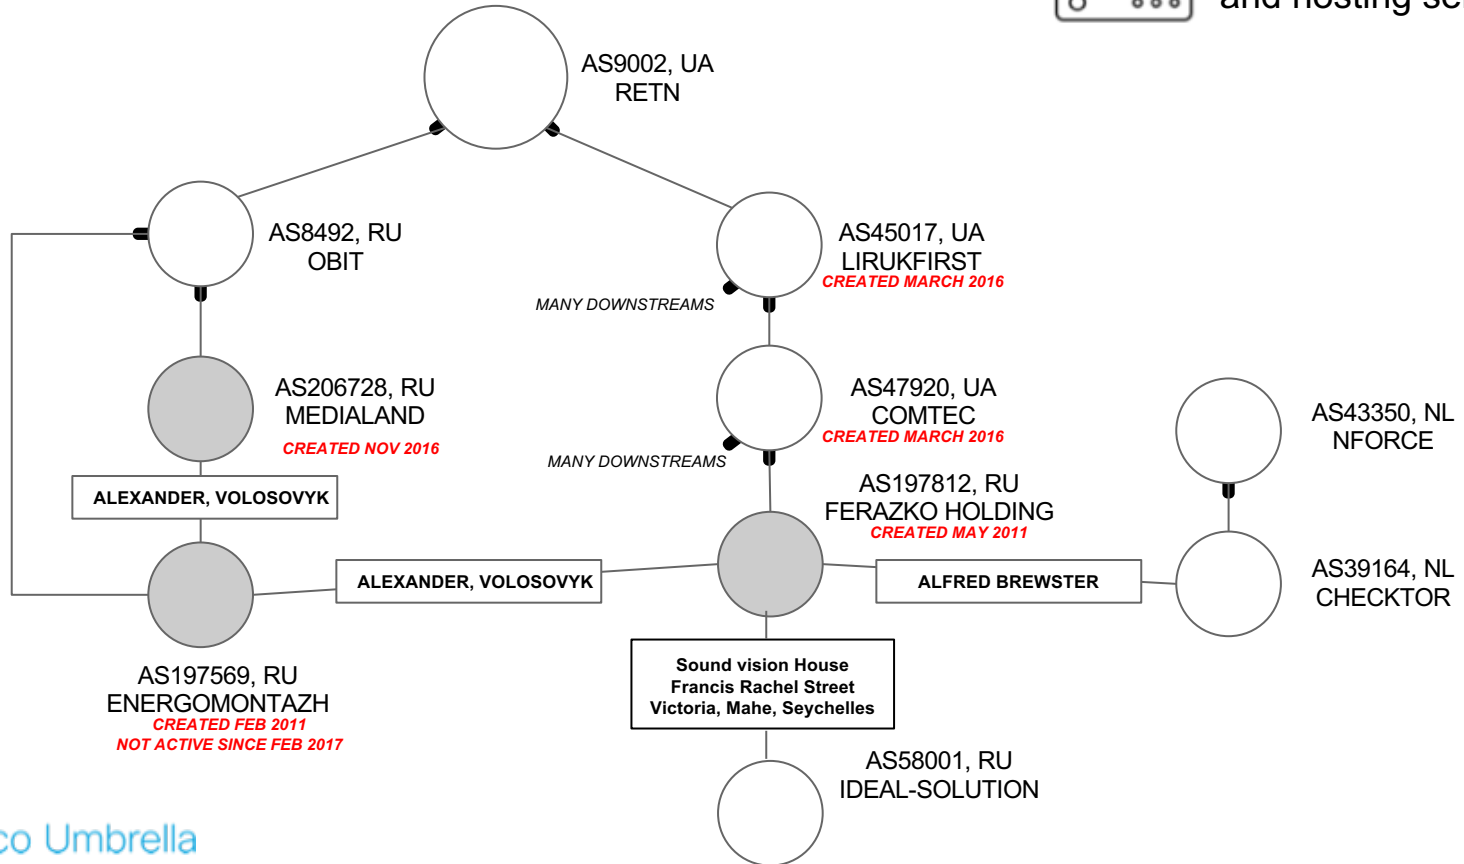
and hosting se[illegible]

AS9002, UA
RETN

AS8492, RU
OBIT

AS45017, UA
LIRUKFIRST
CREATED MARCH 2016

MANY DOWNSTREAMS

AS206728, RU
MEDIALAND
CREATED NOV 2016

AS47920, UA
COMTEC
CREATED MARCH 2016

MANY DOWNSTREAMS

AS43350, NL
NFORCE

ALEXANDER, VOLOSOVYK

AS197812, RU
FERAZKO HOLDING
CREATED MAY 2011

ALEXANDER, VOLOSOVYK

ALFRED BREWSTER

AS39164, NL
CHECKTOR

Sound vision House
Francis Rachel Street
Victoria, Mahe, Seychelles

AS197569, RU
ENERGOMONTAZH
CREATED FEB 2011
NOT ACTIVE SINCE FEB 2017

AS58001, RU
IDEAL-SOLUTION

co Umbrella